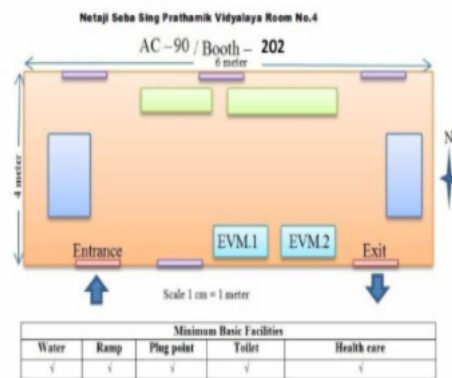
Netaji Seba Sing Prathamik Vidyalaya Room No.4

AC – 90 / Booth – 202

6 meter

4 meter

N

Entrance

EVM.1

EVM.2

Exit

Scale 1 cm = 1 meter

| Minimum Basic Facilities | | | | |
|---|---|---|---|---|
| Water | Ramp | Plug point | Toilet | Health care |
| √ | √ | √ | √ | √ |